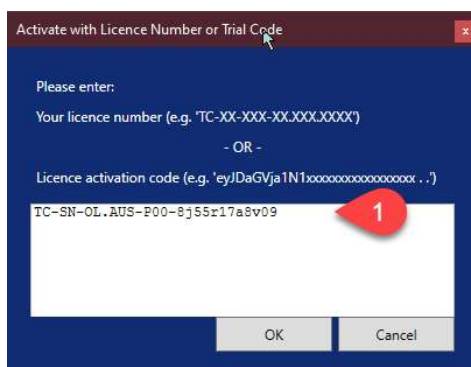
Activate with Licence Number or Trial Code

Please enter:

Your licence number (e.g. 'TC-XX-XXX-XX.XXX.XXXX')

- OR -

Licence activation code (e.g. 'eyJDaGVja1N1xxxxxxxxxxxxxxxxx . .')

TC-SN-OL.AUS-P00-8j55r17a8v09

1

OK

Cancel